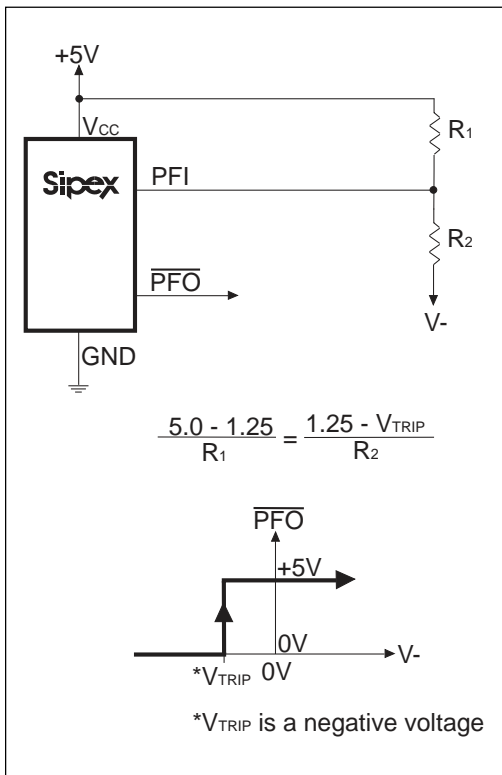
+5V

$V_{CC}$

$R_1$

Sipex

PFI

$R_2$

$\overline{PFO}$

V-

GND

$\frac{5.0 - 1.25}{R_1} = \frac{1.25 - V_{TRIP}}{R_2}$

$\overline{PFO}$

+5V

0V

V-

*$V_{TRIP}$ 0V

*$V_{TRIP}$ is a negative voltage